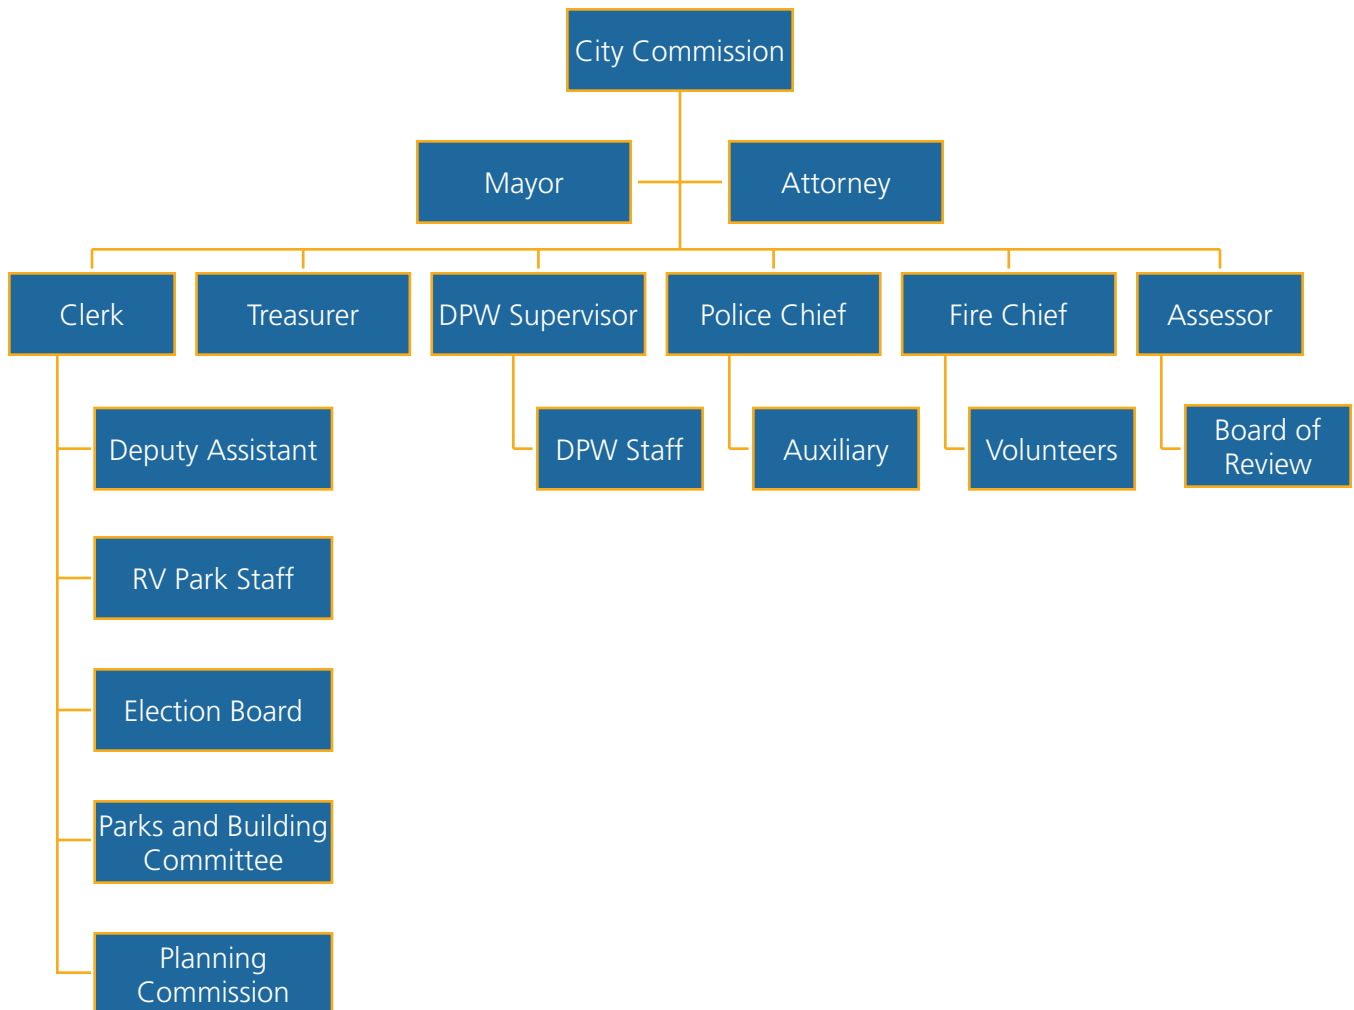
City Commission

Mayor

Attorney

Clerk

Treasurer

DPW Supervisor

Police Chief

Fire Chief

Assessor

Deputy Assistant

RV Park Staff

Election Board

Parks and Building Committee

Planning Commission

DPW Staff

Auxiliary

Volunteers

Board of Review